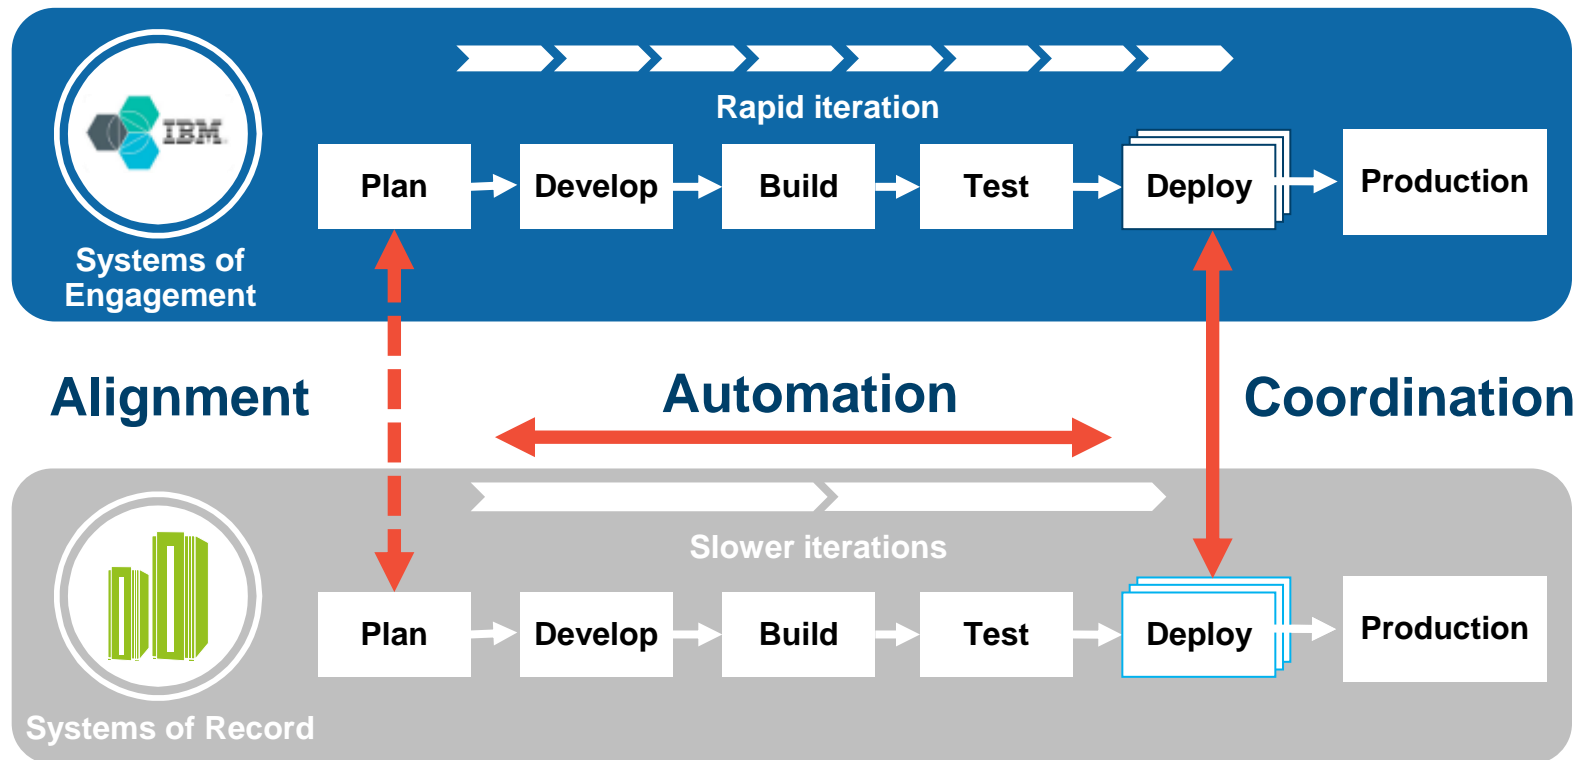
IBM

Rapid iteration

Plan

Develop

Build

Test

Deploy

Production

Systems of Engagement

Alignment

Automation

Coordination

Slower iterations

Plan

Develop

Build

Test

Deploy

Production

Systems of Record